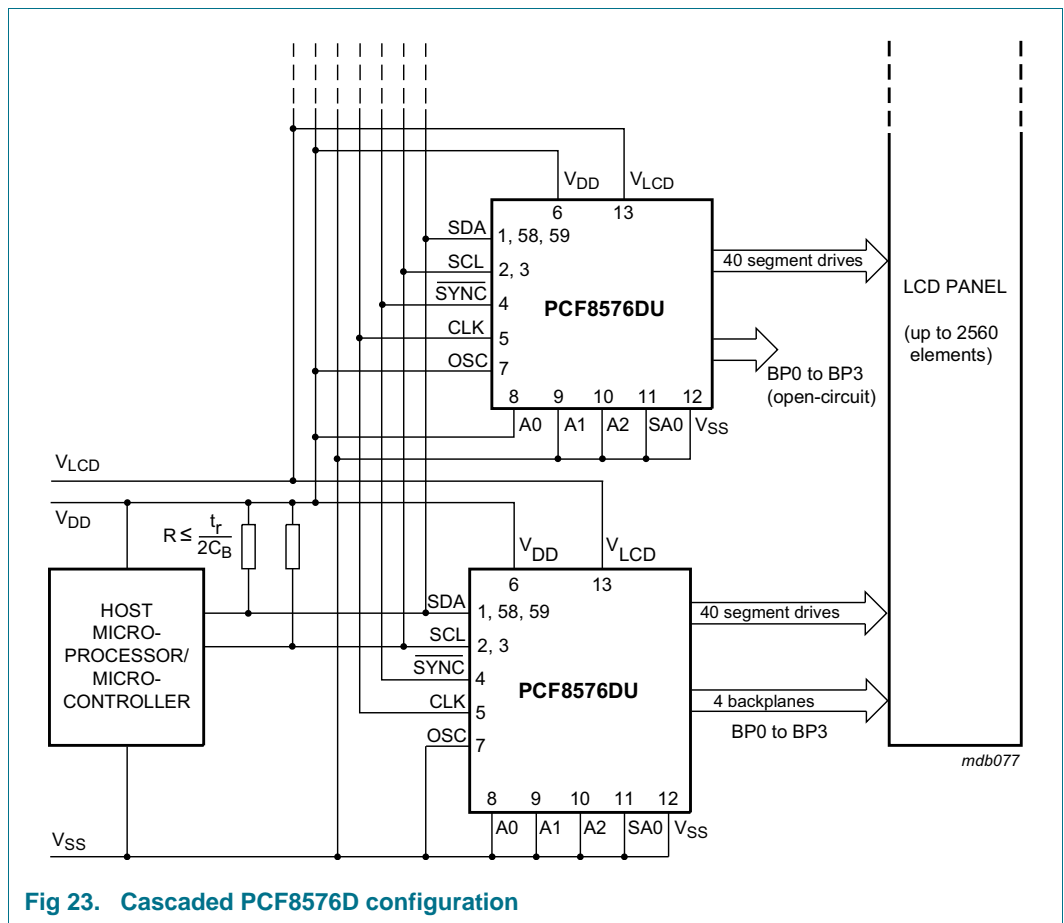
$V_{DD}$ $V_{LCD}$
6 13
SDA 1, 58, 59
SCL 2, 3
$\overline{SYNC}$ 4
CLK 5
OSC 7
PCF8576DU
40 segment drives
BP0 to BP3 (open-circuit)
8 9 10 11 12
A0 A1 A2 SA0 $V_{SS}$
LCD PANEL
(up to 2560 elements)
$V_{LCD}$
$V_{DD}$
$R \leq \frac{t_r}{2C_B}$
HOST MICRO-PROCESSOR/ MICRO-CONTROLLER
$V_{DD}$ $V_{LCD}$
6 13
SDA 1, 58, 59
SCL 2, 3
$\overline{SYNC}$ 4
CLK 5
OSC 7
PCF8576DU
40 segment drives
4 backplanes
BP0 to BP3
8 9 10 11 12
A0 A1 A2 SA0 $V_{SS}$
$V_{SS}$
mdb077

Fig 23. Cascaded PCF8576D configuration